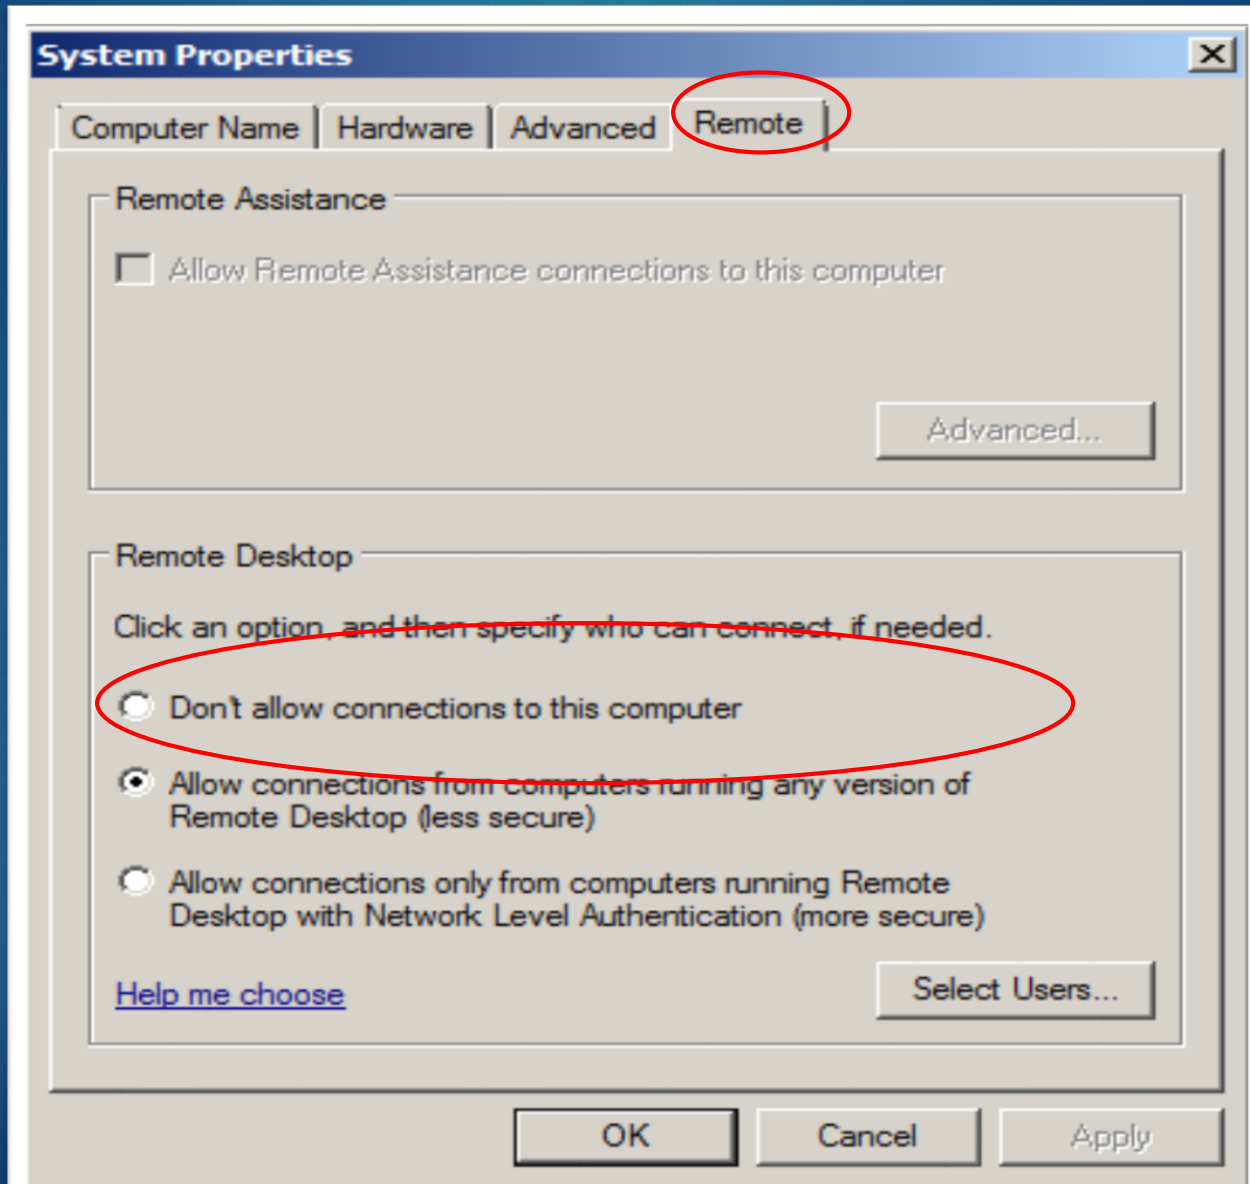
System Properties

Computer Name | Hardware | Advanced | Remote

Remote Assistance

Allow Remote Assistance connections to this computer

Advanced...

Remote Desktop

Click an option, and then specify who can connect, if needed.

Don't allow connections to this computer

Allow connections from computers running any version of Remote Desktop (less secure)

Allow connections only from computers running Remote Desktop with Network Level Authentication (more secure)

Help me choose

Select Users...

OK

Cancel

Apply